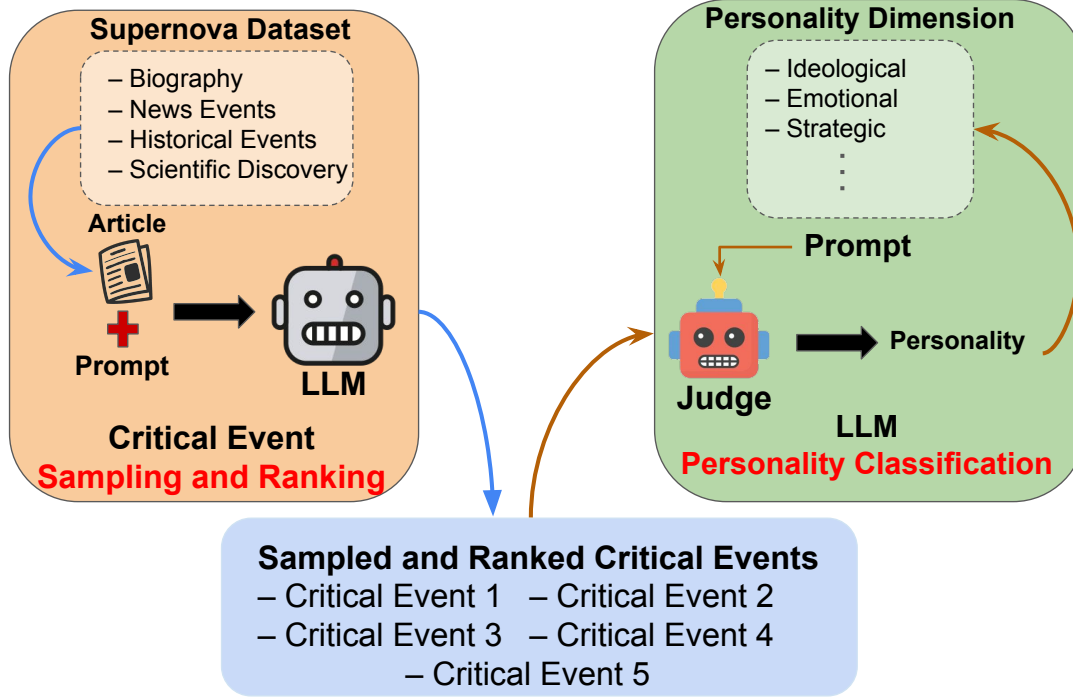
Supernova Dataset

– Biography
– News Events
– Historical Events
– Scientific Discovery

Article

Prompt

LLM

Critical Event
Sampling and Ranking

Personality Dimension

– Ideological
– Emotional
– Strategic
⋮

Prompt

Personality

Judge

LLM
Personality Classification

Sampled and Ranked Critical Events
– Critical Event 1 – Critical Event 2
– Critical Event 3 – Critical Event 4
– Critical Event 5